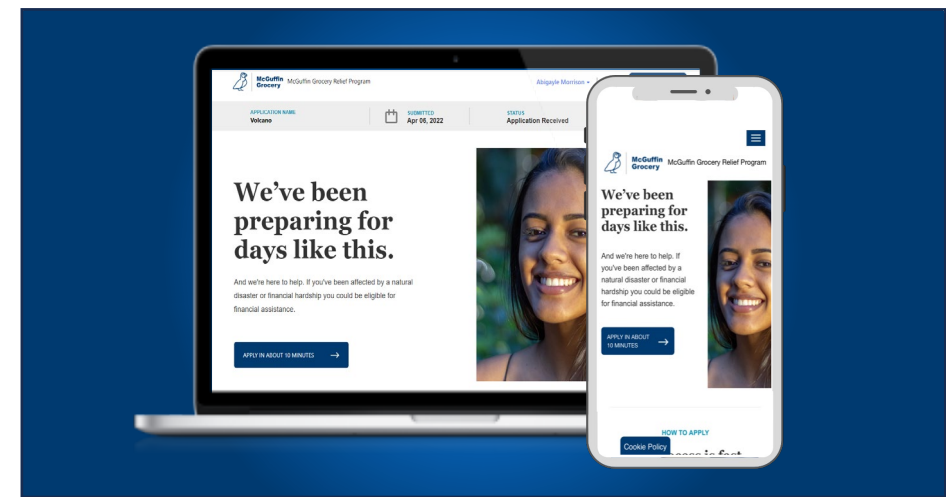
McGuffin Grocery McGuffin Grocery Relief Program

Abigayle Morrison

APPLICATION NAME
Volcano

SUBMITTED
Apr 06, 2022

STATUS
Application Received

We've been preparing for days like this.

And we're here to help. If you've been affected by a natural disaster or financial hardship you could be eligible for financial assistance.

APPLY IN ABOUT 10 MINUTES →

McGuffin Grocery McGuffin Grocery Relief Program

We've been preparing for days like this.

And we're here to help. If you've been affected by a natural disaster or financial hardship you could be eligible for financial assistance.

APPLY IN ABOUT 10 MINUTES →

HOW TO APPLY

Cookie Policy

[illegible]